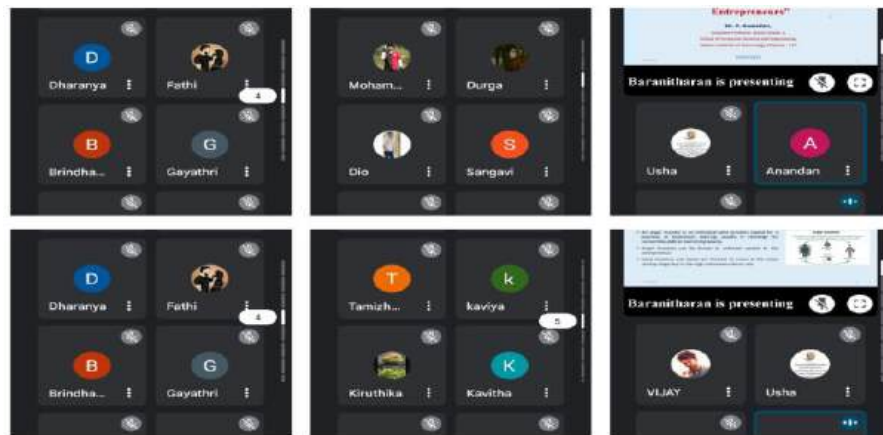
D
Dharanya
Fathi
4
B
Brindha...
G
Gayathri

Moham...
Durga
Dio
S
Sangavi

Entrepreneurs"
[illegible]
Baranitharan is presenting
Usha
A
Anandan

D
Dharanya
Fathi
4
B
Brindha...
G
Gayathri

T
Tamizh...
k
kaviya
5
Kiruthika
K
Kavitha

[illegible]
Baranitharan is presenting
VIJAY
Usha